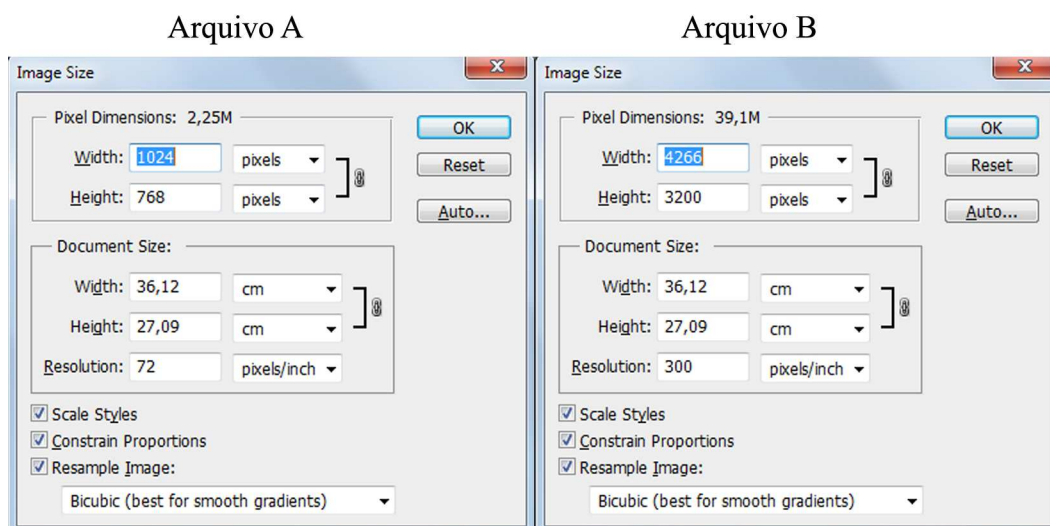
Arquivo A

Image Size

Pixel Dimensions: 2,25M

Width: 1024 pixels

Height: 768 pixels

Document Size:

Width: 36,12 cm

Height: 27,09 cm

Resolution: 72 pixels/inch

Scale Styles

Constrain Proportions

Resample Image:

Bicubic (best for smooth gradients)

OK

Reset

Auto...

Arquivo B

Image Size

Pixel Dimensions: 39,1M

Width: 4266 pixels

Height: 3200 pixels

Document Size:

Width: 36,12 cm

Height: 27,09 cm

Resolution: 300 pixels/inch

Scale Styles

Constrain Proportions

Resample Image:

Bicubic (best for smooth gradients)

OK

Reset

Auto...